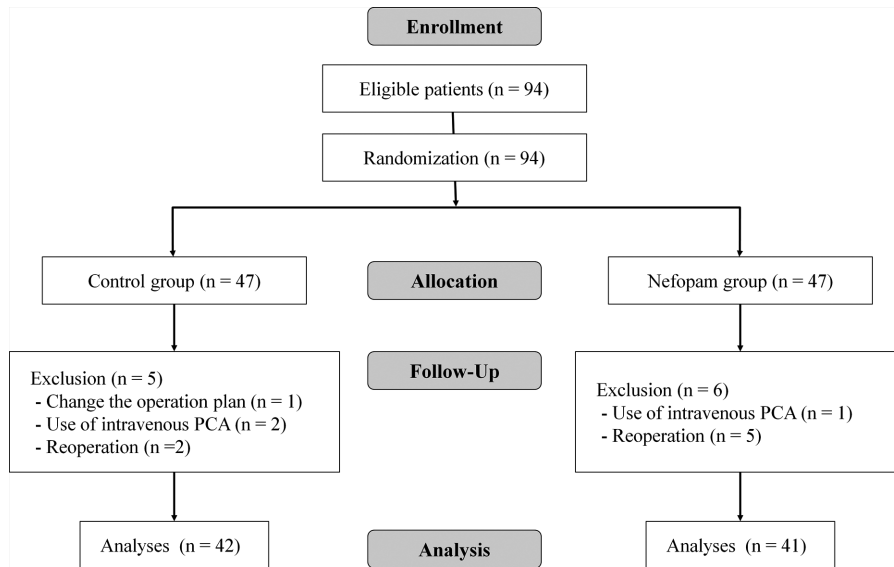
Enrollment

Eligible patients (n = 94)

Randomization (n = 94)

Control group (n = 47)

Allocation

Nefopam group (n = 47)

Exclusion (n = 5)
- Change the operation plan (n = 1)
- Use of intravenous PCA (n = 2)
- Reoperation (n =2)

Follow-Up

Exclusion (n = 6)
- Use of intravenous PCA (n = 1)
- Reoperation (n = 5)

Analyses (n = 42)

Analysis

Analyses (n = 41)